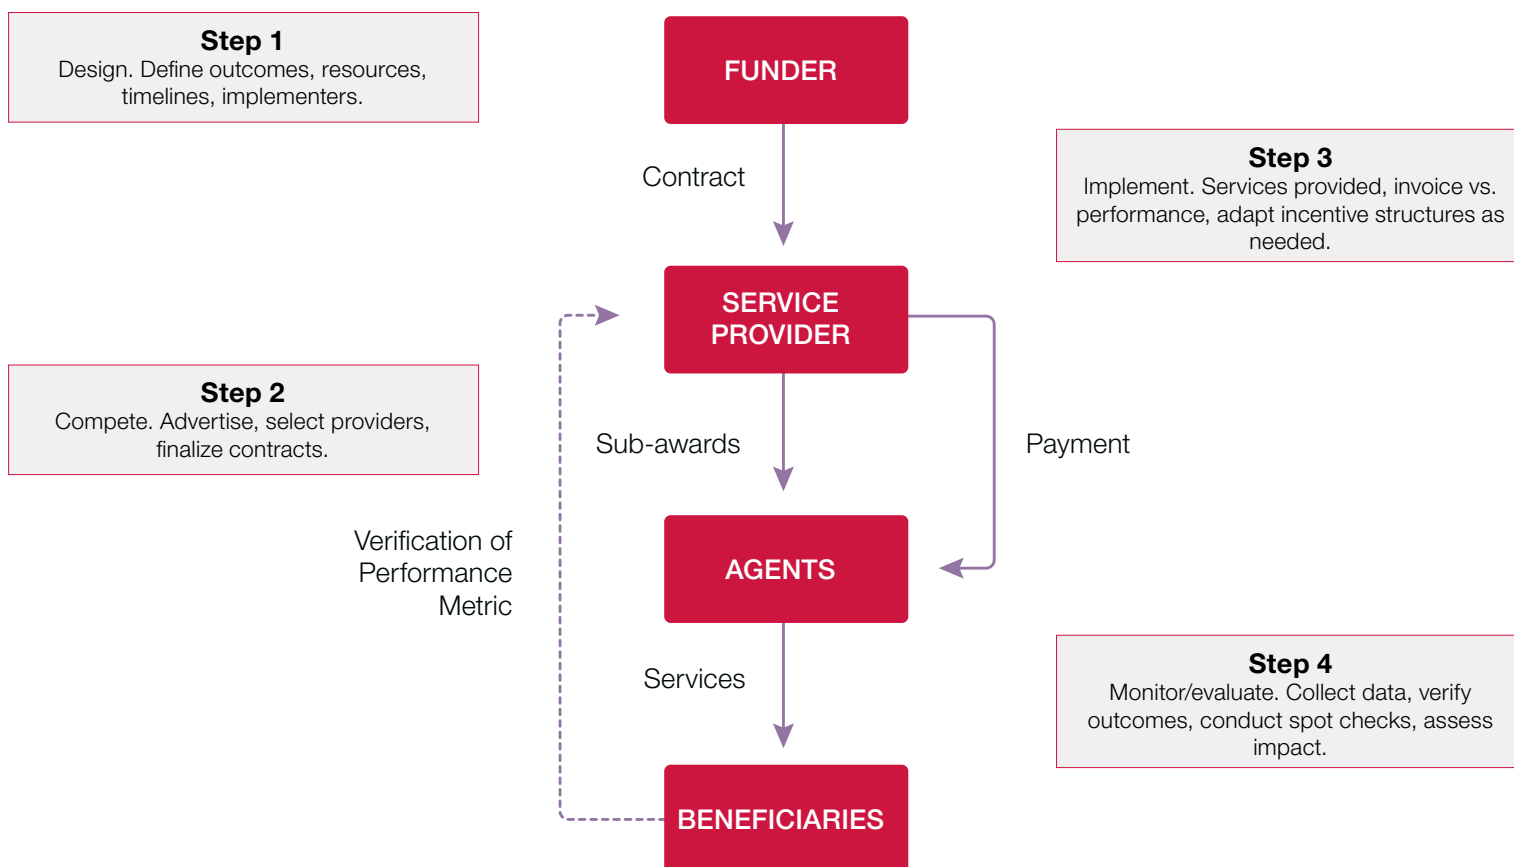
Step 1
Design. Define outcomes, resources, timelines, implementers.

FUNDER

Contract

Step 3
Implement. Services provided, invoice vs. performance, adapt incentive structures as needed.

SERVICE PROVIDER

Step 2
Compete. Advertise, select providers, finalize contracts.

Sub-awards

Payment

Verification of Performance Metric

AGENTS

Services

Step 4
Monitor/evaluate. Collect data, verify outcomes, conduct spot checks, assess impact.

BENEFICIARIES